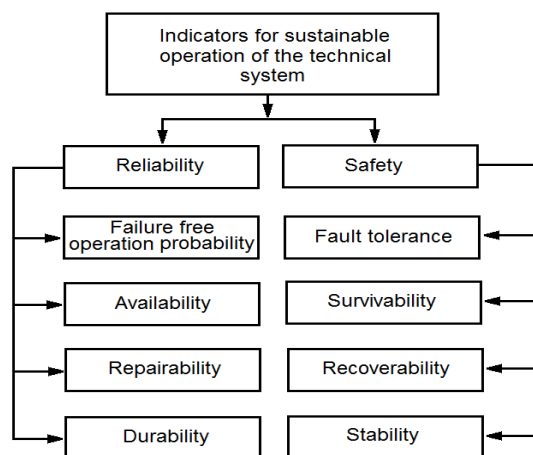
Indicators for sustainable operation of the technical system

Reliability

Failure free operation probability

Availability

Repairability

Durability

Safety

Fault tolerance

Survivability

Recoverability

Stability